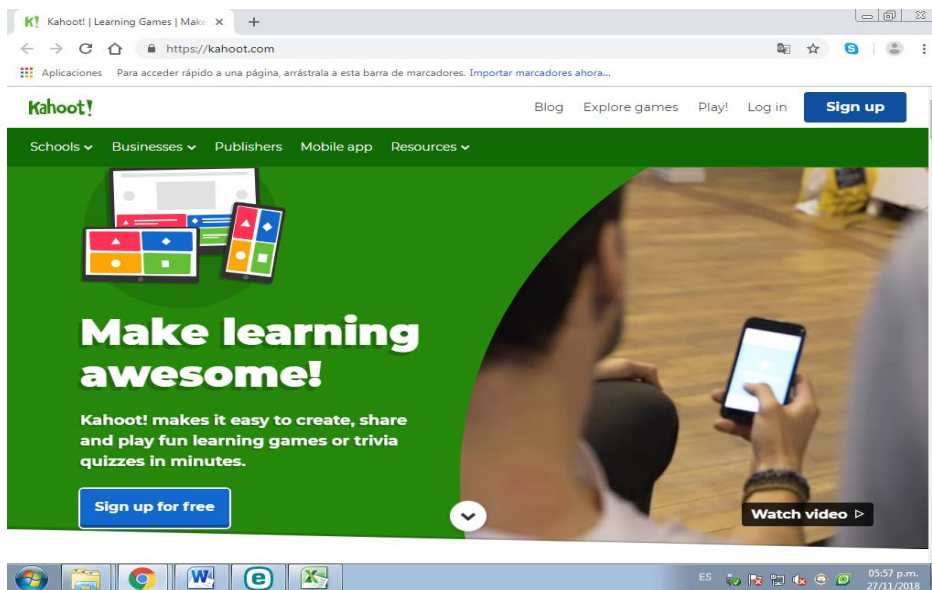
Kahoot! | Learning Games | Make ×

https://kahoot.com

Aplicaciones Para acceder rápido a una página, arrástrala a esta barra de marcadores. Importar marcadores ahora...

Kahoot!

Blog Explore games Play! Log in Sign up

Schools Businesses Publishers Mobile app Resources

Make learning awesome!

Kahoot! makes it easy to create, share and play fun learning games or trivia quizzes in minutes.

Sign up for free

Watch video

ES 05:57 p.m. 27/11/2018